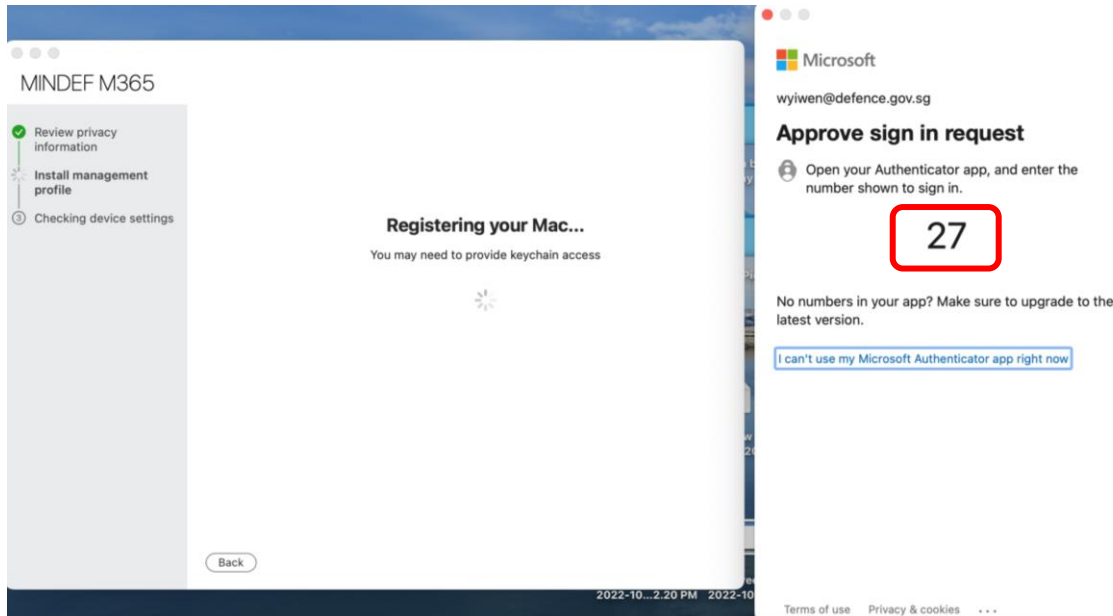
MINDEF M365

Review privacy information

Install management profile

3 Checking device settings

Registering your Mac...

You may need to provide keychain access

Back

2022-10...2.20 PM 2022-10

Microsoft

wyiwen@defence.gov.sg

Approve sign in request

Open your Authenticator app, and enter the number shown to sign in.

27

No numbers in your app? Make sure to upgrade to the latest version.

I can't use my Microsoft Authenticator app right now

Terms of use Privacy & cookies ...